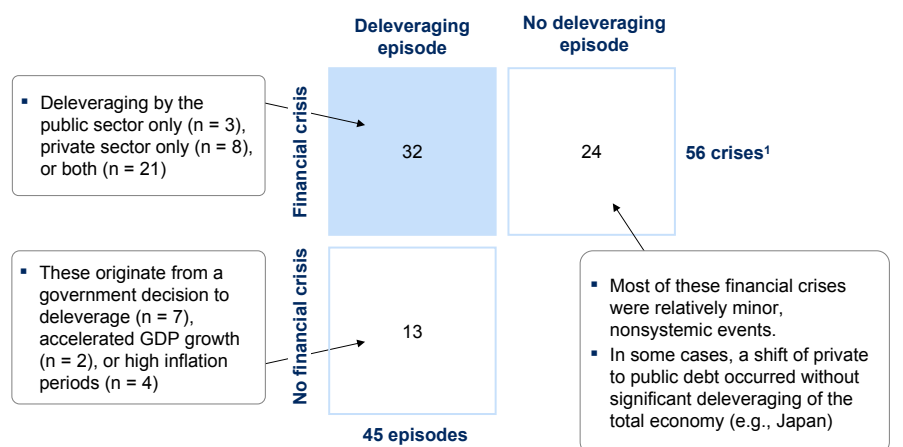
Deleveraging episode

No deleveraging episode

▪ Deleveraging by the public sector only (n = 3), private sector only (n = 8), or both (n = 21)

Financial crisis

32

24

56 crises¹

▪ These originate from a government decision to deleverage (n = 7), accelerated GDP growth (n = 2), or high inflation periods (n = 4)

No financial crisis

13

45 episodes

▪ Most of these financial crises were relatively minor, nonsystemic events.
▪ In some cases, a shift of private to public debt occurred without significant deleveraging of the total economy (e.g., Japan)